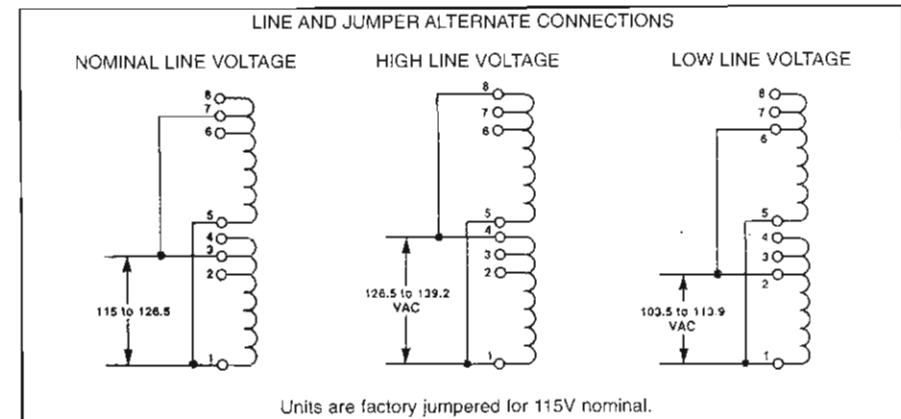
LINE AND JUMPER ALTERNATE CONNECTIONS

NOMINAL LINE VOLTAGE

8
7
6
5
4
3
2
1
115 to 126.5

HIGH LINE VOLTAGE

8
7
6
5
4
3
2
1
126.5 to 139.2 VAC

LOW LINE VOLTAGE

8
7
6
5
4
3
2
1
103.5 to 113.9 VAC

Units are factory jumpered for 115V nominal.